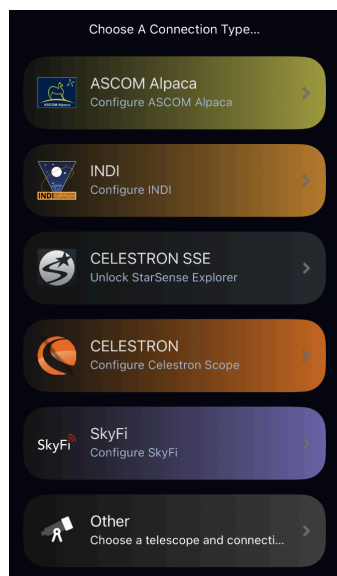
Choose A Connection Type...

ASCOM Alpaca
ASCOM Alpaca
Configure ASCOM Alpaca

INDI
INDI
Configure INDI

CELESTRON SSE
Unlock StarSense Explorer

CELESTRON
Configure Celestron Scope

SkyFi
SkyFi
Configure SkyFi

Other
Choose a telescope and connecti...